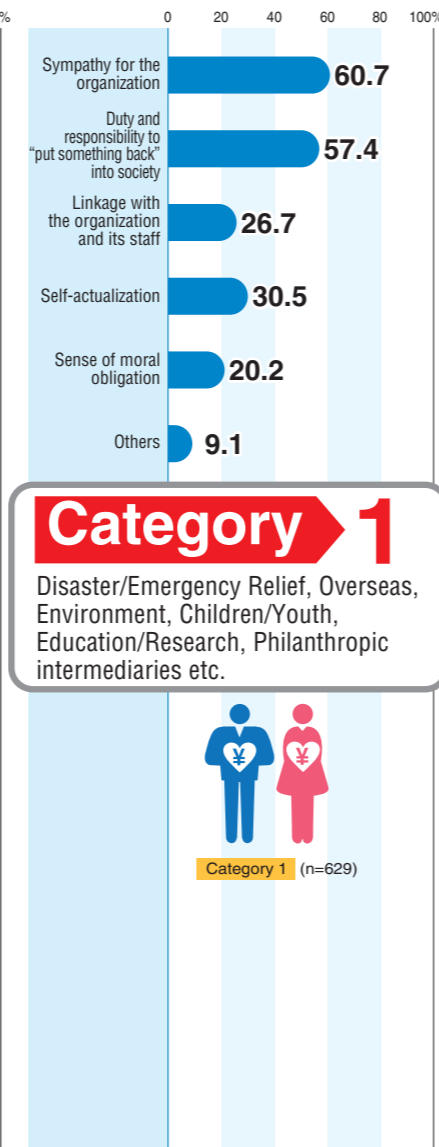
%

0 20 40 60 80 100%

Sympathy for the organization 60.7

Duty and responsibility to "put something back" into society 57.4

Linkage with the organization and its staff 26.7

Self-actualization 30.5

Sense of moral obligation 20.2

Others 9.1

Category 1

Disaster/Emergency Relief, Overseas, Environment, Children/Youth, Education/Research, Philanthropic intermediaries etc.

¥ ¥

Category 1 (n=629)